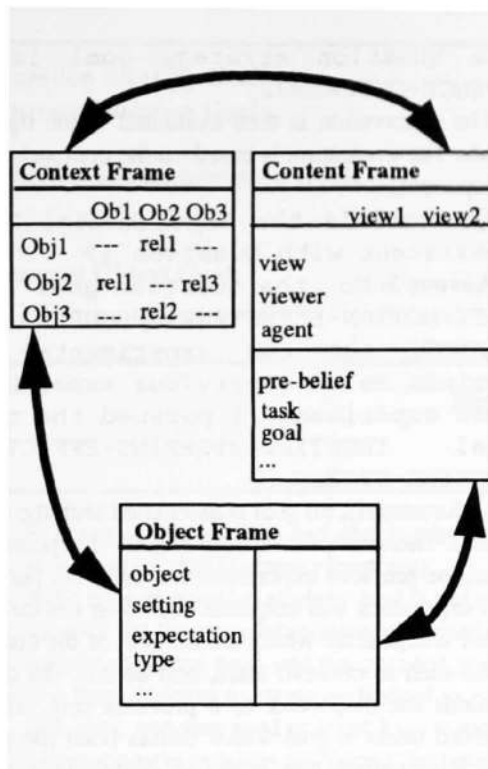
Context Frame

| | Ob1 | Ob2 | Ob3 |
|---|---|---|---|
| Obj1 | --- | rel1 | --- |
| Obj2 | rel1 | --- | rel3 |
| Obj3 | --- | rel2 | --- |

Content Frame

view1 view2

view
viewer
agent

pre-belief
task
goal
...

Object Frame

object
setting
expectation
type
...